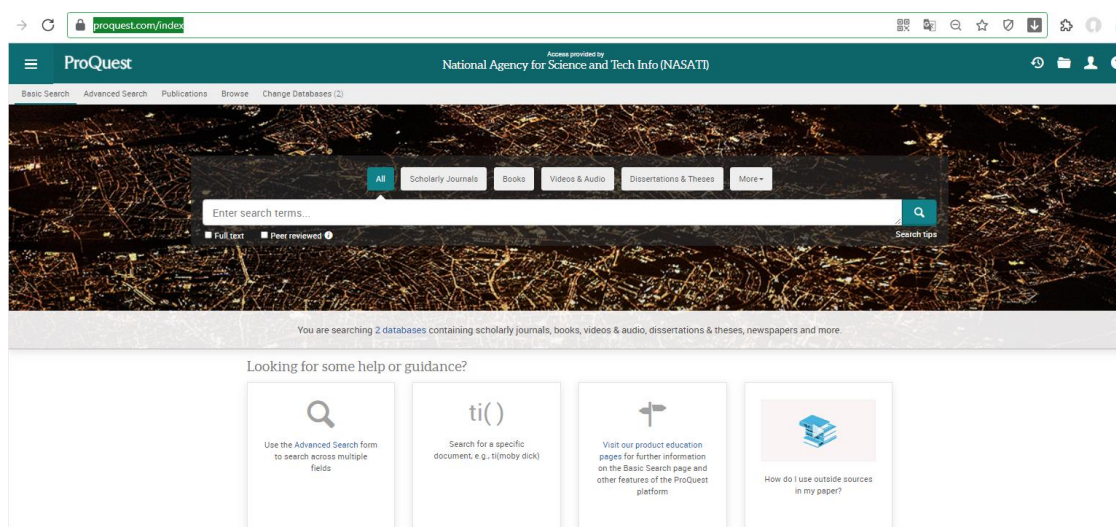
proquest.com/index

ProQuest

Access provided by
National Agency for Science and Tech Info (NASATI)

Basic Search Advanced Search Publications Browse Change Databases (2)

All Scholarly Journals Books Videos & Audio Dissertations & Theses More

Enter search terms...

Full text Peer reviewed

Search tips

You are searching 2 databases containing scholarly journals, books, videos & audio, dissertations & theses, newspapers and more.

Looking for some help or guidance?

Use the Advanced Search form to search across multiple fields

ti()

Search for a specific document, e.g., ti(moby dick)

Visit our product education pages for further information on the Basic Search page and other features of the ProQuest platform

How do I use outside sources in my paper?